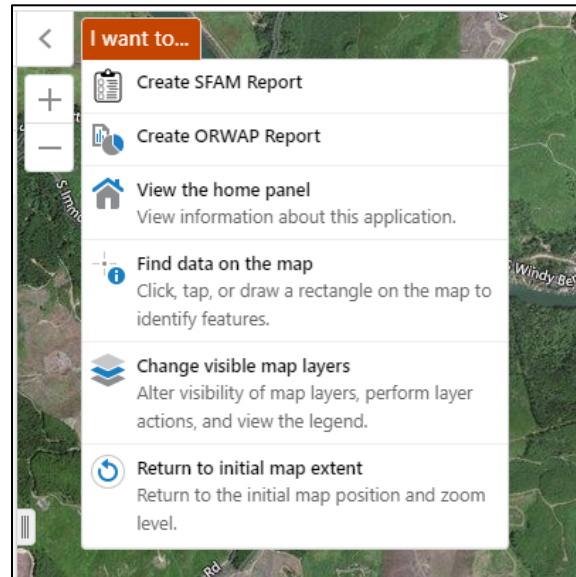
I want to...

Create SFAM Report

Create ORWAP Report

View the home panel
View information about this application.

Find data on the map
Click, tap, or draw a rectangle on the map to identify features.

Change visible map layers
Alter visibility of map layers, perform layer actions, and view the legend.

Return to initial map extent
Return to the initial map position and zoom level.

Windy
Rd